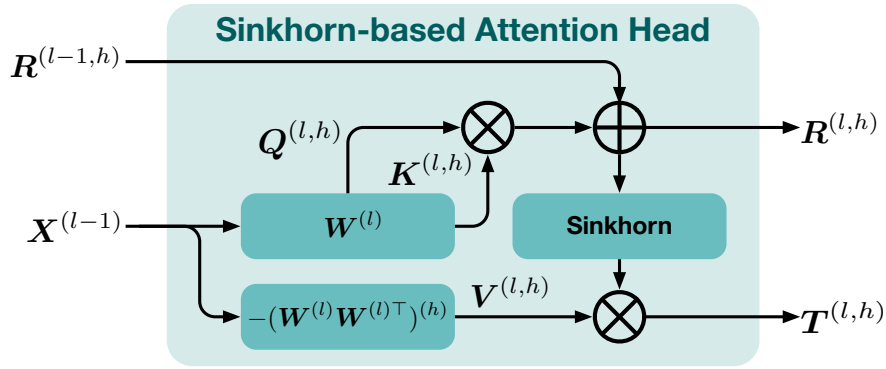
Sinkhorn-based Attention Head

$\boldsymbol{R}^{(l-1,h)}$

$\boldsymbol{Q}^{(l,h)}$

$\boldsymbol{K}^{(l,h)}$

$\boldsymbol{R}^{(l,h)}$

$\boldsymbol{X}^{(l-1)}$

$\boldsymbol{W}^{(l)}$

Sinkhorn

$\boldsymbol{V}^{(l,h)}$

$-(\boldsymbol{W}^{(l)}\boldsymbol{W}^{(l)\top})^{(h)}$

$\boldsymbol{T}^{(l,h)}$